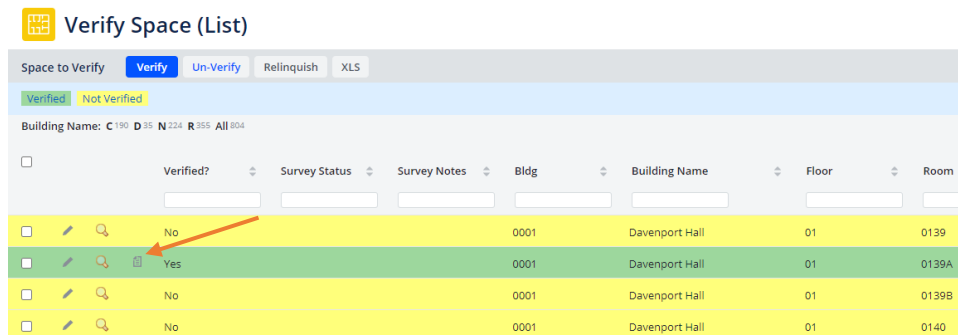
Verify Space (List)

Space to Verify Verify Un-Verify Relinquish XLS

Verified Not Verified

Building Name: C 190 D 35 N 224 R 355 All 804

| Verified? | Survey Status | Survey Notes | Bldg | Building Name | Floor | Room |
|---|---|---|---|---|---|---|
| No | | | 0001 | Davenport Hall | 01 | 0139 |
| Yes | | | 0001 | Davenport Hall | 01 | 0139A |
| No | | | 0001 | Davenport Hall | 01 | 0139B |
| No | | | 0001 | Davenport Hall | 01 | 0140 |